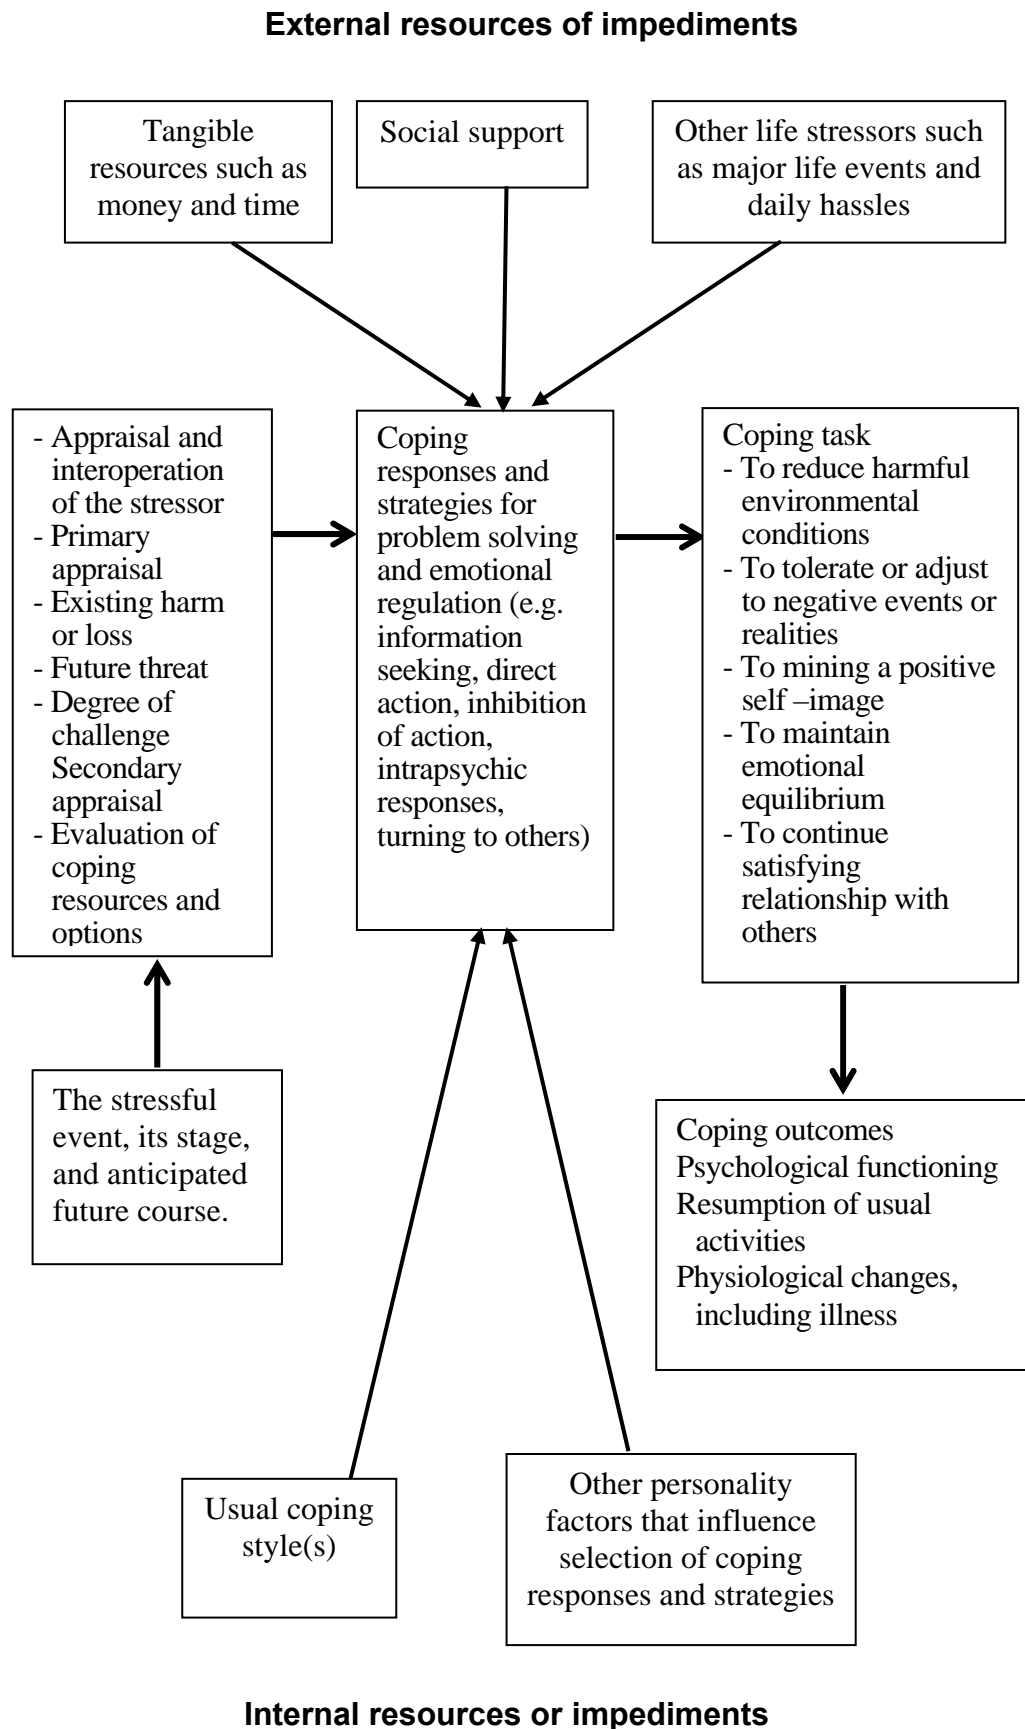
**External resources of impediments**

Tangible resources such as money and time

Social support

Other life stressors such as major life events and daily hassles

- Appraisal and interoperation of the stressor
- Primary appraisal
- Existing harm or loss
- Future threat
- Degree of challenge
Secondary appraisal
- Evaluation of coping resources and options

Coping responses and strategies for problem solving and emotional regulation (e.g. information seeking, direct action, inhibition of action, intrapsychic responses, turning to others)

Coping task
- To reduce harmful environmental conditions
- To tolerate or adjust to negative events or realities
- To mining a positive self –image
- To maintain emotional equilibrium
- To continue satisfying relationship with others

The stressful event, its stage, and anticipated future course.

Coping outcomes
Psychological functioning
Resumption of usual activities
Physiological changes, including illness

Usual coping style(s)

Other personality factors that influence selection of coping responses and strategies

**Internal resources or impediments**